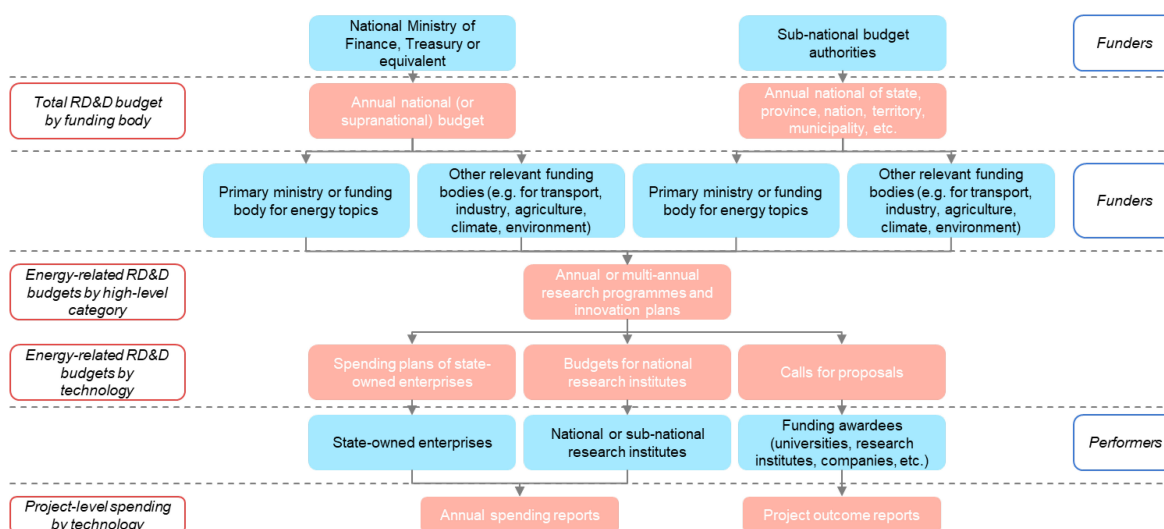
National Ministry of Finance, Treasury or equivalent

Sub-national budget authorities

Funders

Total RD&D budget by funding body

Annual national (or supranational) budget

Annual national of state, province, nation, territory, municipality, etc.

Primary ministry or funding body for energy topics

Other relevant funding bodies (e.g. for transport, industry, agriculture, climate, environment)

Primary ministry or funding body for energy topics

Other relevant funding bodies (e.g. for transport, industry, agriculture, climate, environment)

Funders

Energy-related RD&D budgets by high-level category

Annual or multi-annual research programmes and innovation plans

Energy-related RD&D budgets by technology

Spending plans of state-owned enterprises

Budgets for national research institutes

Calls for proposals

State-owned enterprises

National or sub-national research institutes

Funding awardees (universities, research institutes, companies, etc.)

Performers

Project-level spending by technology

Annual spending reports

Project outcome reports